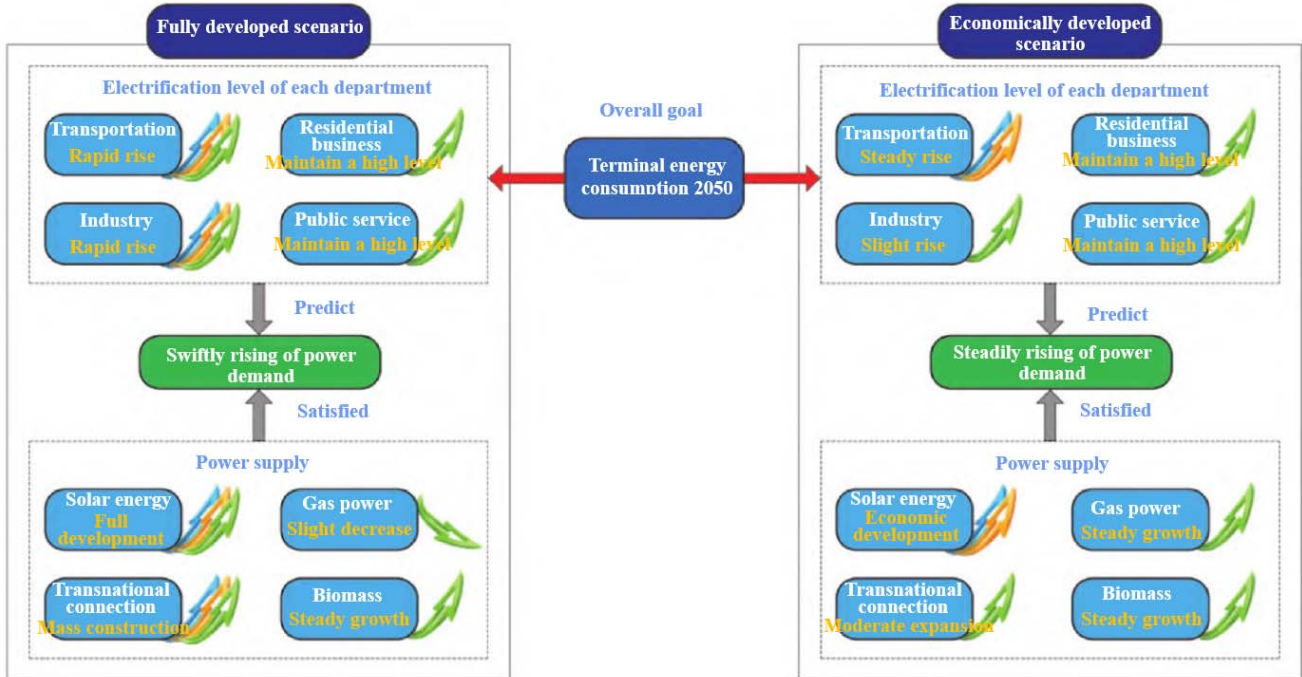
Fully developed scenario

Electrification level of each department

Transportation
Rapid rise

Residential business
Maintain a high level

Industry
Rapid rise

Public service
Maintain a high level

Predict

Swiftly rising of power demand

Satisfied

Power supply

Solar energy
Full development

Gas power
Slight decrease

Transnational connection
Mass construction

Biomass
Steady growth

Overall goal

Terminal energy consumption 2050

Economically developed scenario

Electrification level of each department

Transportation
Steady rise

Residential business
Maintain a high level

Industry
Slight rise

Public service
Maintain a high level

Predict

Steadily rising of power demand

Satisfied

Power supply

Solar energy
Economic development

Gas power
Steady growth

Transnational connection
Moderate expansion

Biomass
Steady growth